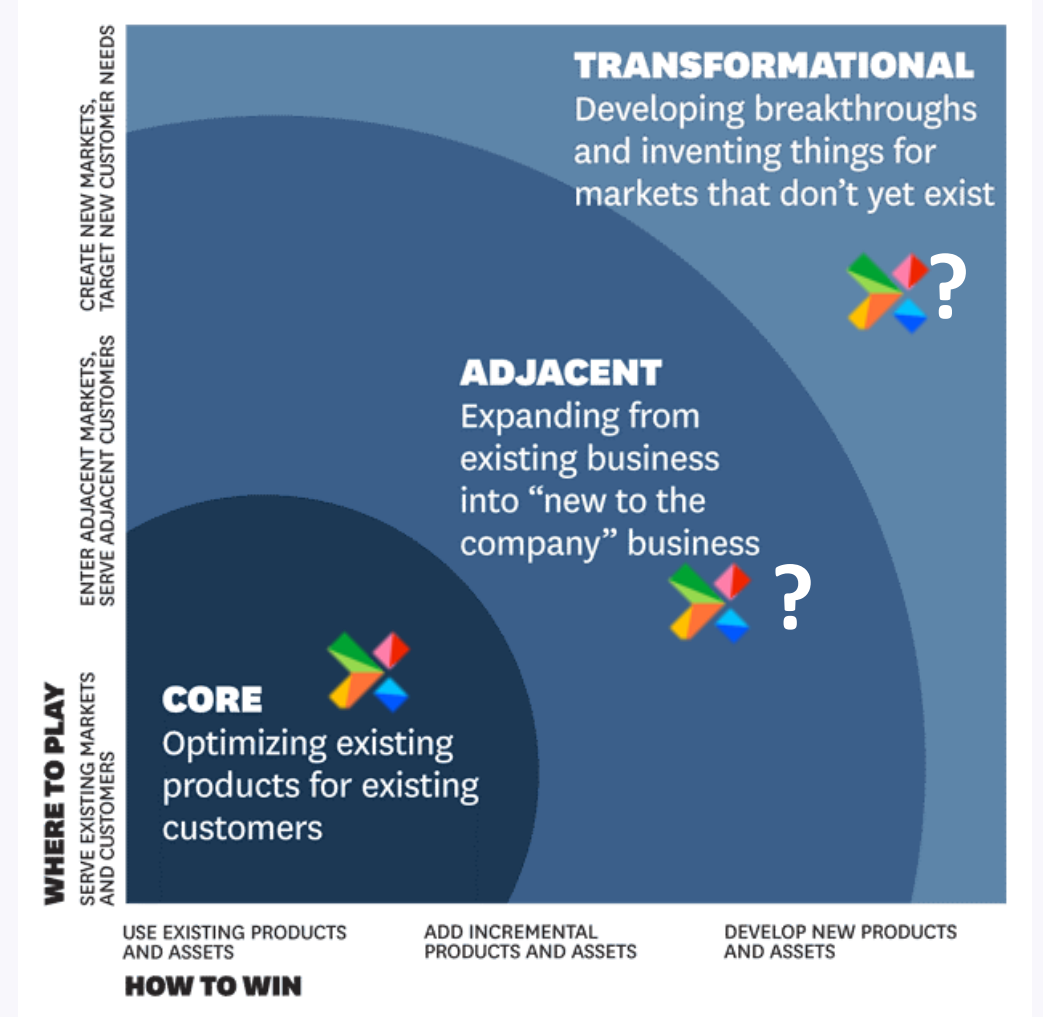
TRANSFORMATIONAL
Developing breakthroughs and inventing things for markets that don't yet exist

?

ADJACENT
Expanding from existing business into "new to the company" business

?

CORE
Optimizing existing products for existing customers

CREATE NEW MARKETS, TARGET NEW CUSTOMER NEEDS

ENTER ADJACENT MARKETS, SERVE ADJACENT CUSTOMERS

SERVE EXISTING MARKETS AND CUSTOMERS

WHERE TO PLAY

USE EXISTING PRODUCTS AND ASSETS

ADD INCREMENTAL PRODUCTS AND ASSETS

DEVELOP NEW PRODUCTS AND ASSETS

HOW TO WIN